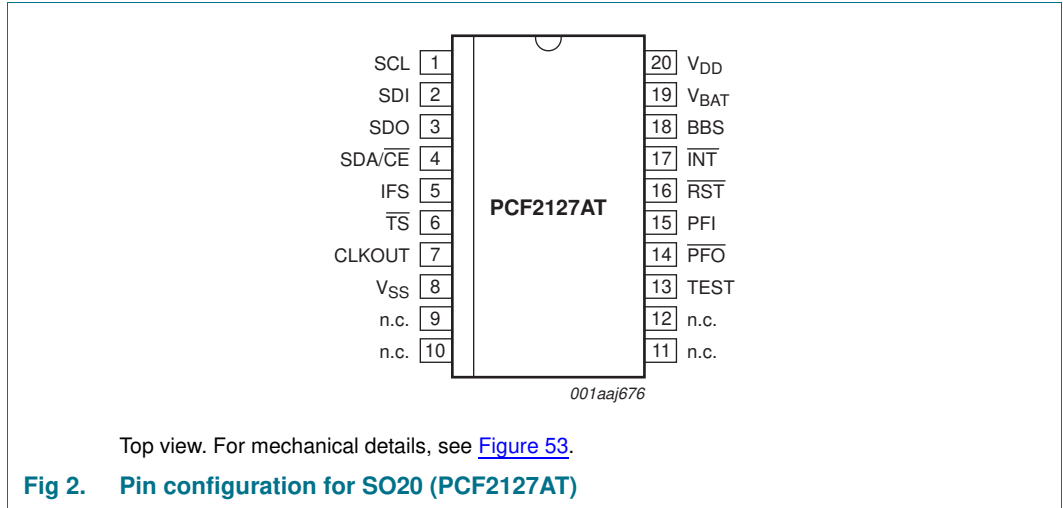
SCL 1
SDI 2
SDO 3
SDA/$\overline{CE}$ 4
IFS 5
$\overline{TS}$ 6
CLKOUT 7
$V_{SS}$ 8
n.c. 9
n.c. 10

PCF2127AT

20 $V_{DD}$
19 $V_{BAT}$
18 BBS
17 $\overline{INT}$
16 $\overline{RST}$
15 PFI
14 $\overline{PFO}$
13 TEST
12 n.c.
11 n.c.

001aaj676

Top view. For mechanical details, see Figure 53.

Fig 2. Pin configuration for SO20 (PCF2127AT)